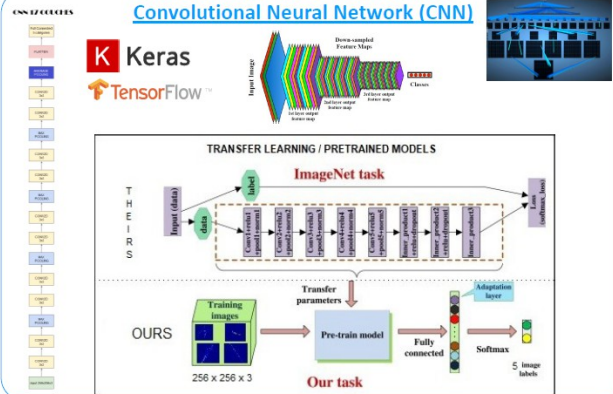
Convolutional Neural Network (CNN)

Keras

TensorFlow

Down-sampled Feature Maps

Input Image

1st layer output feature map

2nd layer output feature map

3rd layer output feature map

Classes

TRANSFER LEARNING / PRETRAINED MODELS

THEIRS

ImageNet task

Input (data)

label

data

Conv1+relu1 +pool1+norm1

Conv2+relu2 +pool2+norm2

Conv3+relu3

Conv4+relu4

Conv5+relu5 +pool5

inner_product +relu+dropout

inner_product +relu+dropout

inner_product

Loss (softmax_loss)

Transfer parameters

Adaptation layer

OURS

Training images

Pre-train model

Fully connected

Softmax

256 x 256 x 3

5 image labels

Our task